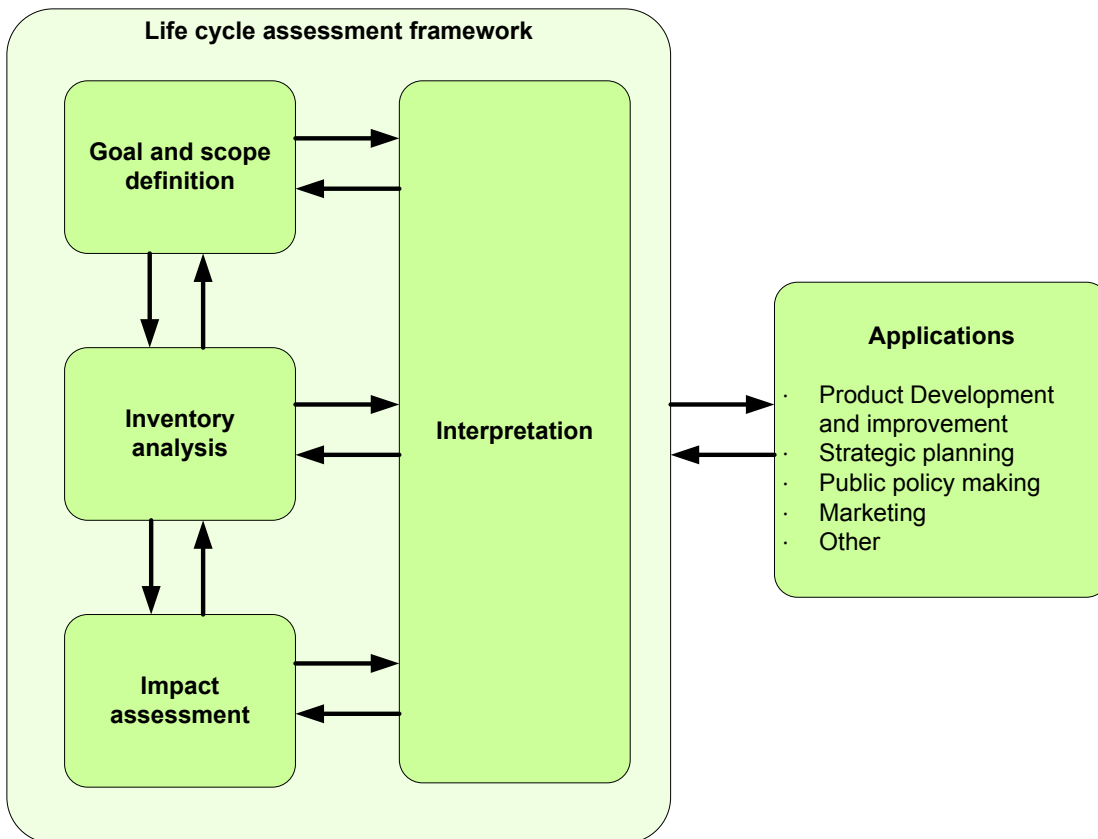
Life cycle assessment framework

Goal and scope definition

Inventory analysis

Impact assessment

Interpretation

Applications

· Product Development and improvement
· Strategic planning
· Public policy making
· Marketing
· Other